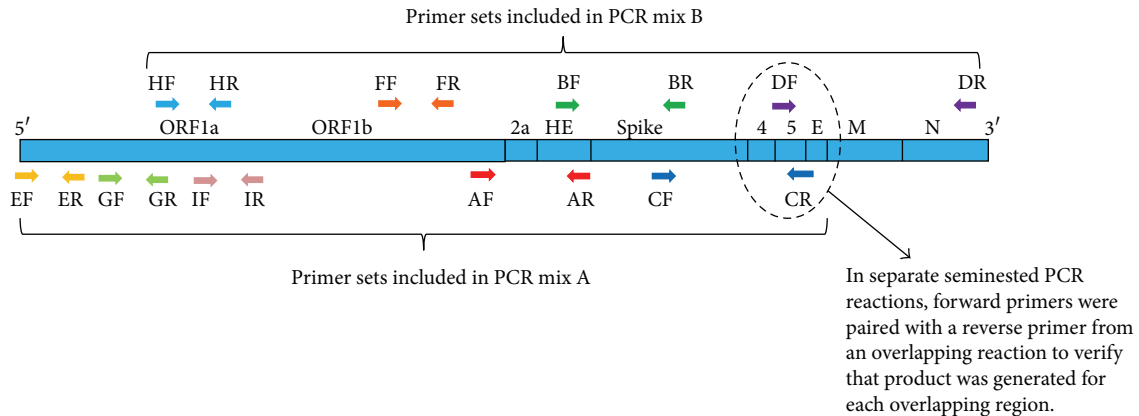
Primer sets included in PCR mix B

HF HR FF FR BF BR DF DR

5′ ORF1a ORF1b 2a HE Spike 4 5 E M N 3′

EF ER GF GR IF IR AF AR CF CR

Primer sets included in PCR mix A

In separate seminested PCR reactions, forward primers were paired with a reverse primer from an overlapping reaction to verify that product was generated for each overlapping region.